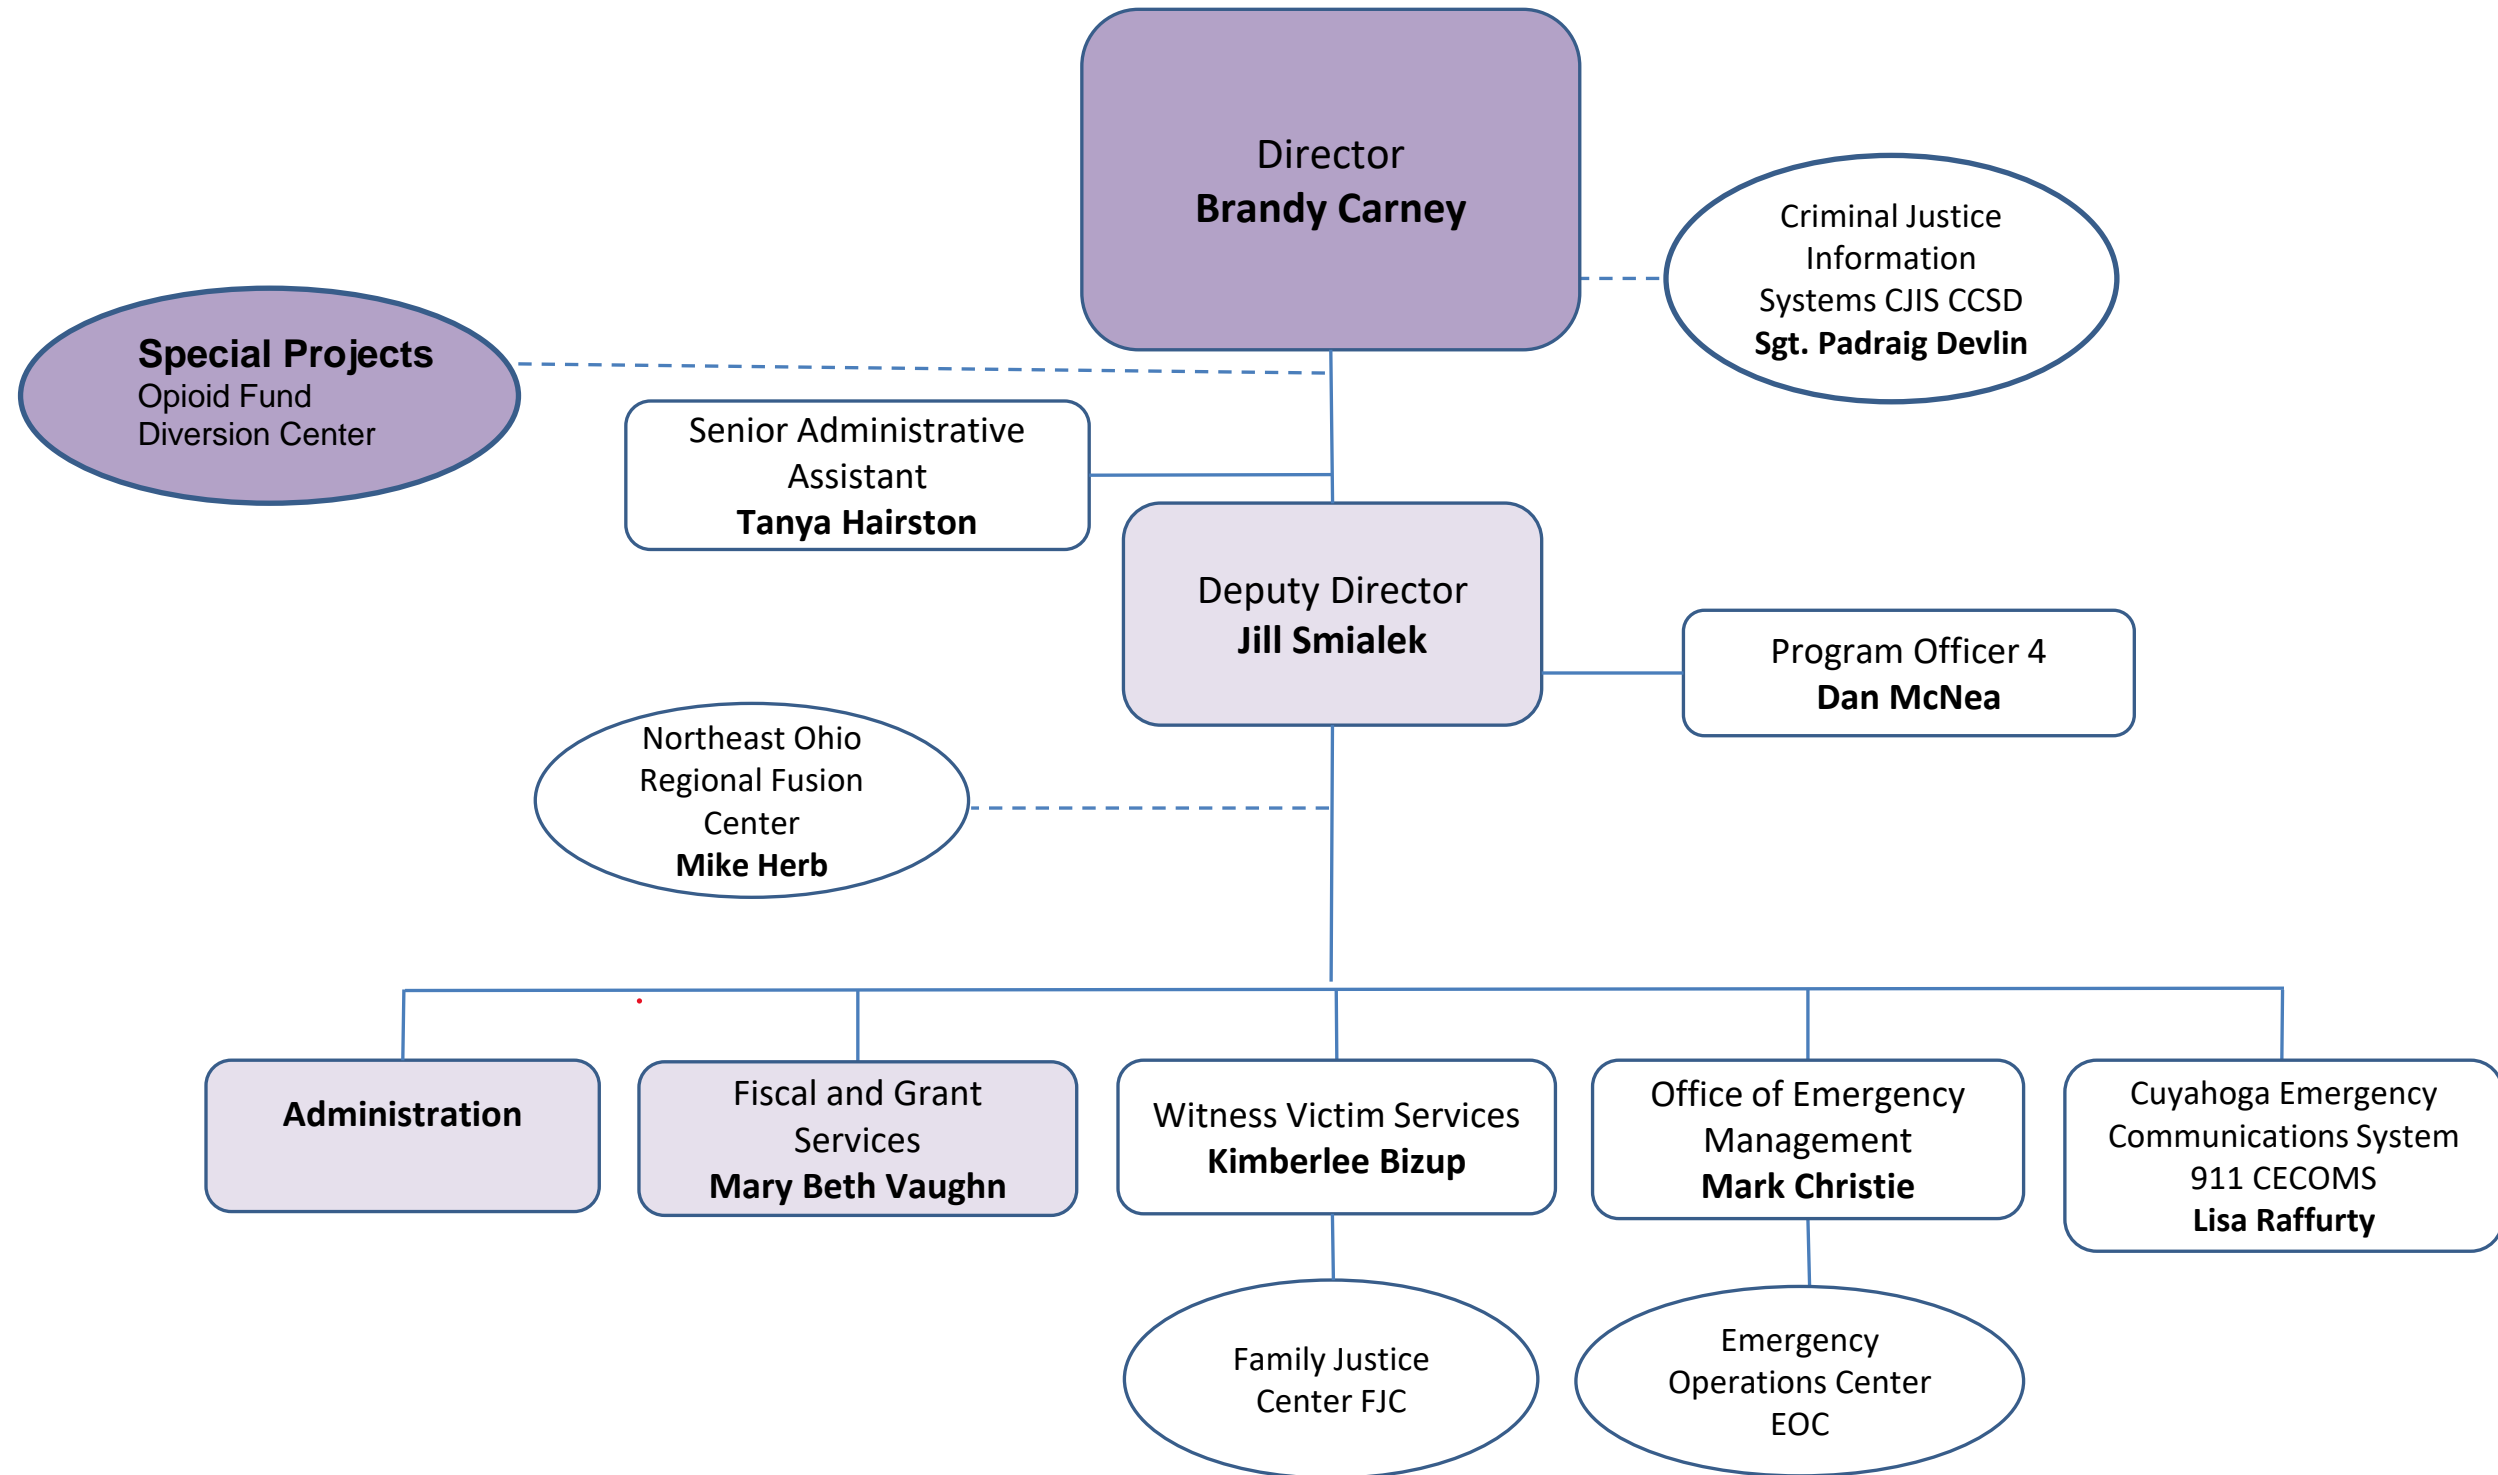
Director
**Brandy Carney**

Criminal Justice Information Systems CJIS CCSD
**Sgt. Padraig Devlin**

**Special Projects**
Opioid Fund
Diversion Center

Senior Administrative Assistant
**Tanya Hairston**

Deputy Director
**Jill Smialek**

Program Officer 4
**Dan McNea**

Northeast Ohio Regional Fusion Center
**Mike Herb**

**Administration**

Fiscal and Grant Services
**Mary Beth Vaughn**

Witness Victim Services
**Kimberlee Bizup**

Office of Emergency Management
**Mark Christie**

Cuyahoga Emergency Communications System 911 CECOMS
**Lisa Raffurty**

Family Justice Center FJC

Emergency Operations Center EOC